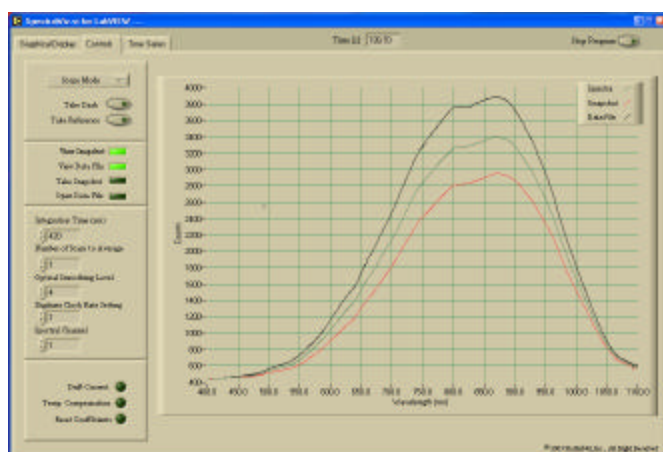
SpectraSuite for LabVIEW

Graphical Display | Control | Time Series

Time (s) 130.70

Stop Program

Scope Mode

Take Dark

Take Reference

View Snapshot

View Data File

Take Snapshot

Open Data File

Integration Time (ms)

5400

Number of Scans to Average

1

Optical Smoothing Level

4

Digitizer Clock Rate Setting

1

Spectral Channel

1

Dark Correct

Temp. Compensation

Reset Coefficients

Spectra

Snapshot

Data File

4000
3800
3600
3400
3200
3000
2800
2600
2400
2200
2000
1800
1600
1400
1200
1000
800
600
400

Counts

400.0 450.0 500.0 550.0 600.0 650.0 700.0 750.0 800.0 850.0 900.0 950.0 1000.0 1050.0 1100.0

Wavelength (nm)

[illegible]